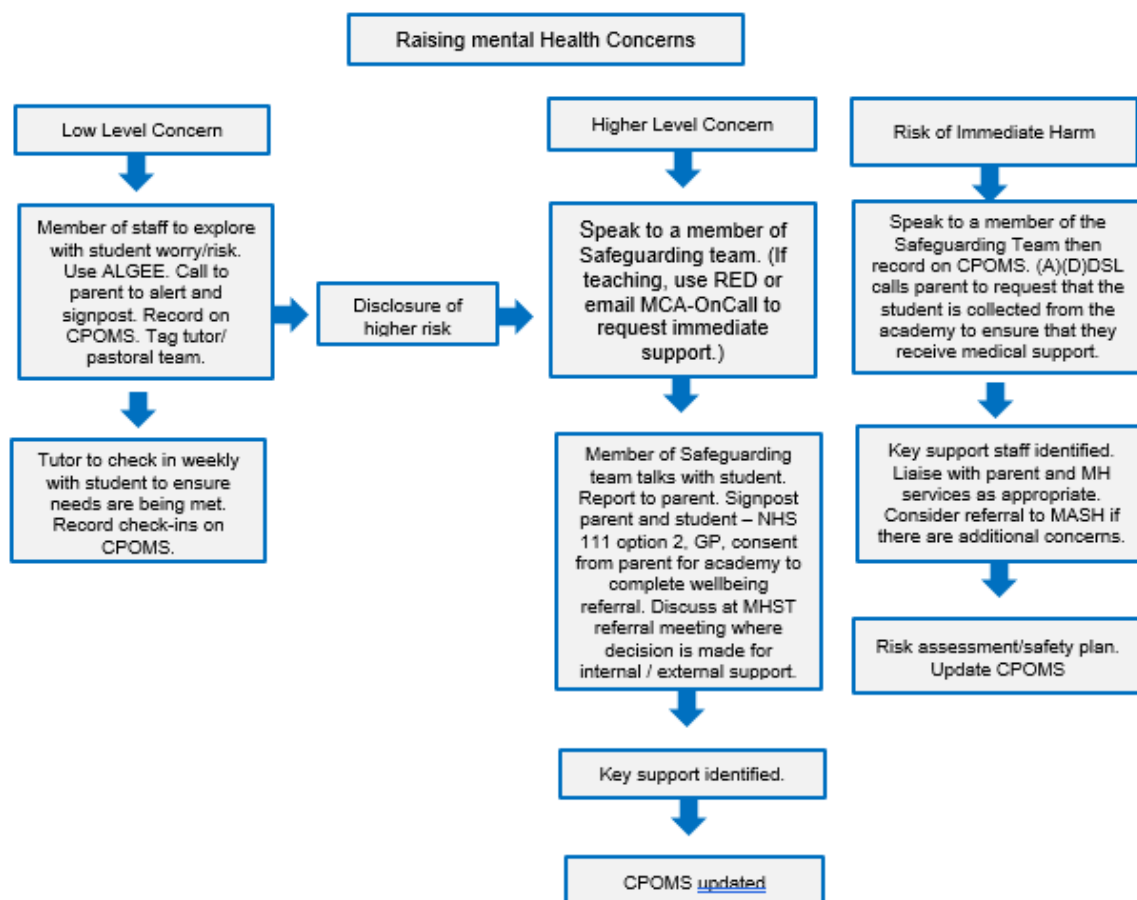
Raising mental Health Concerns

Low Level Concern

Member of staff to explore with student worry/risk. Use ALGEE. Call to parent to alert and signpost. Record on CPOMS. Tag tutor/ pastoral team.

Tutor to check in weekly with student to ensure needs are being met. Record check-ins on CPOMS.

Disclosure of higher risk

Higher Level Concern

Speak to a member of Safeguarding team. (If teaching, use RED or email MCA-OnCall to request immediate support.)

Member of Safeguarding team talks with student. Report to parent. Signpost parent and student – NHS 111 option 2, GP, consent from parent for academy to complete wellbeing referral. Discuss at MHST referral meeting where decision is made for internal / external support.

Key support identified.

CPOMS updated

Risk of Immediate Harm

Speak to a member of the Safeguarding Team then record on CPOMS. (A)(D)DSL calls parent to request that the student is collected from the academy to ensure that they receive medical support.

Key support staff identified. Liaise with parent and MH services as appropriate. Consider referral to MASH if there are additional concerns.

Risk assessment/safety plan. Update CPOMS